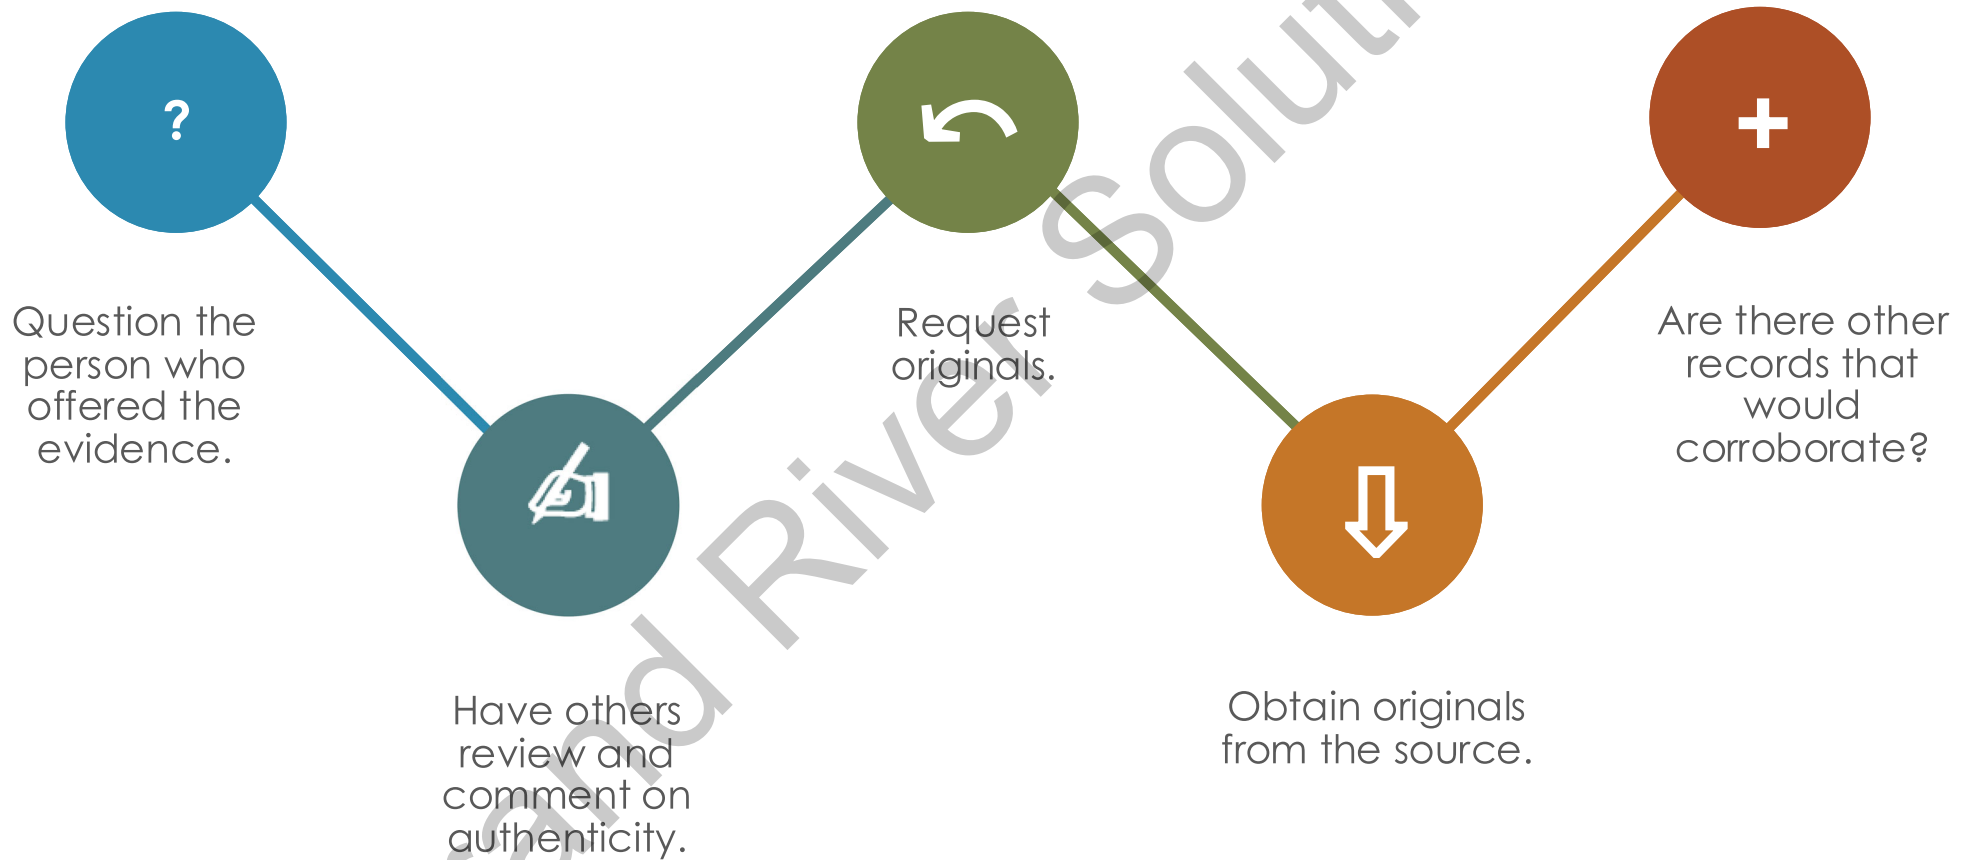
?

Question the person who offered the evidence.

Have others review and comment on authenticity.

Request originals.

Obtain originals from the source.

+

Are there other records that would corroborate?

and River Soluti